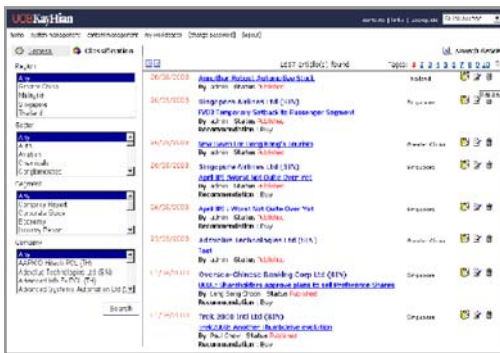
UOBKayHian

Home | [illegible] | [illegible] | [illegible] | [Change password] | [logout]

Latest | Classification

Region
Any
Greater China
Malaysia
Singapore
Thailand

Sector
Any
Airlines
Aviation
Chemicals
Conglomerates

Category
Any
Company Report
Corporate Brief
Economy
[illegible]

Company
Any
AAPICO Hitech PCL (TH)
Adcorp Technologies Ltd (SIN)
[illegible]
Advanced Systems Automation Ltd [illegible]

Search

1037 article(s) found

Pages: 1 2 3 4 5 6 7 8 9 10

Search Result

26/06/2009 Asia/Bus Robust Returns/Buy Result
By: admin Status: Publish
Thailand

26/06/2009 Singapore Airlines Ltd (SIN)
FY09 Temporary Setback to Passenger Segment
By: admin Status: Publish
Recommendation: Buy
Singapore

26/06/2009 New Developer Hong Kong's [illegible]
By: admin Status: Publish
Greater China

26/06/2009 Singapore Airlines Ltd (SIN)
April 09: Worst Not Quite Over Yet
By: admin Status: Publish
Recommendation: Buy
Singapore

26/06/2009 April 09: Worst Not Quite Over Yet
By: admin Status: Publish
Recommendation: Buy
Singapore

23/05/2009 Adcorp Technologies Ltd (SIN)
Test
By: admin Status: Publish
Singapore

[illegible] Oversea-Chinese Banking Corp Ltd (SIN)
OCBC shareholders approve plans to sell Preference Shares
By: Leng Seng Choon Status: Publish
Recommendation: Buy
Singapore

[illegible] Teck 2000 Intl Ltd (SIN)
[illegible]
By: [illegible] Status: Publish
Recommendation: Buy
Singapore